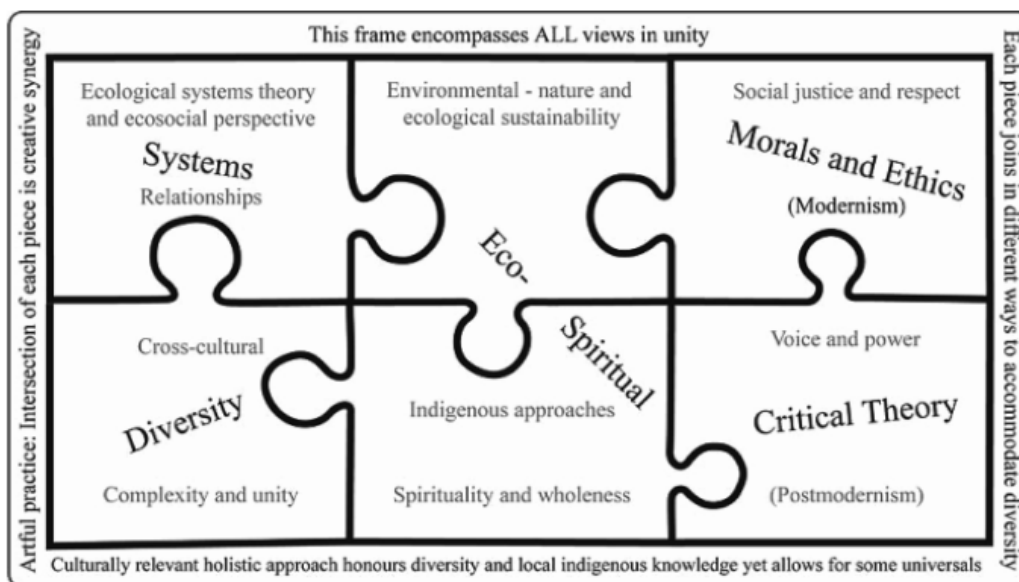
This frame encompasses ALL views in unity

Artful practice: Intersection of each piece is creative synergy

Each piece joins in different ways to accommodate diversity

Ecological systems theory and ecosocial perspective

Systems

Relationships

Environmental - nature and ecological sustainability

Social justice and respect

Morals and Ethics

(Modernism)

Eco-

Spiritual

Cross-cultural

Diversity

Complexity and unity

Indigenous approaches

Spirituality and wholeness

Voice and power

Critical Theory

(Postmodernism)

Culturally relevant holistic approach honours diversity and local indigenous knowledge yet allows for some universals